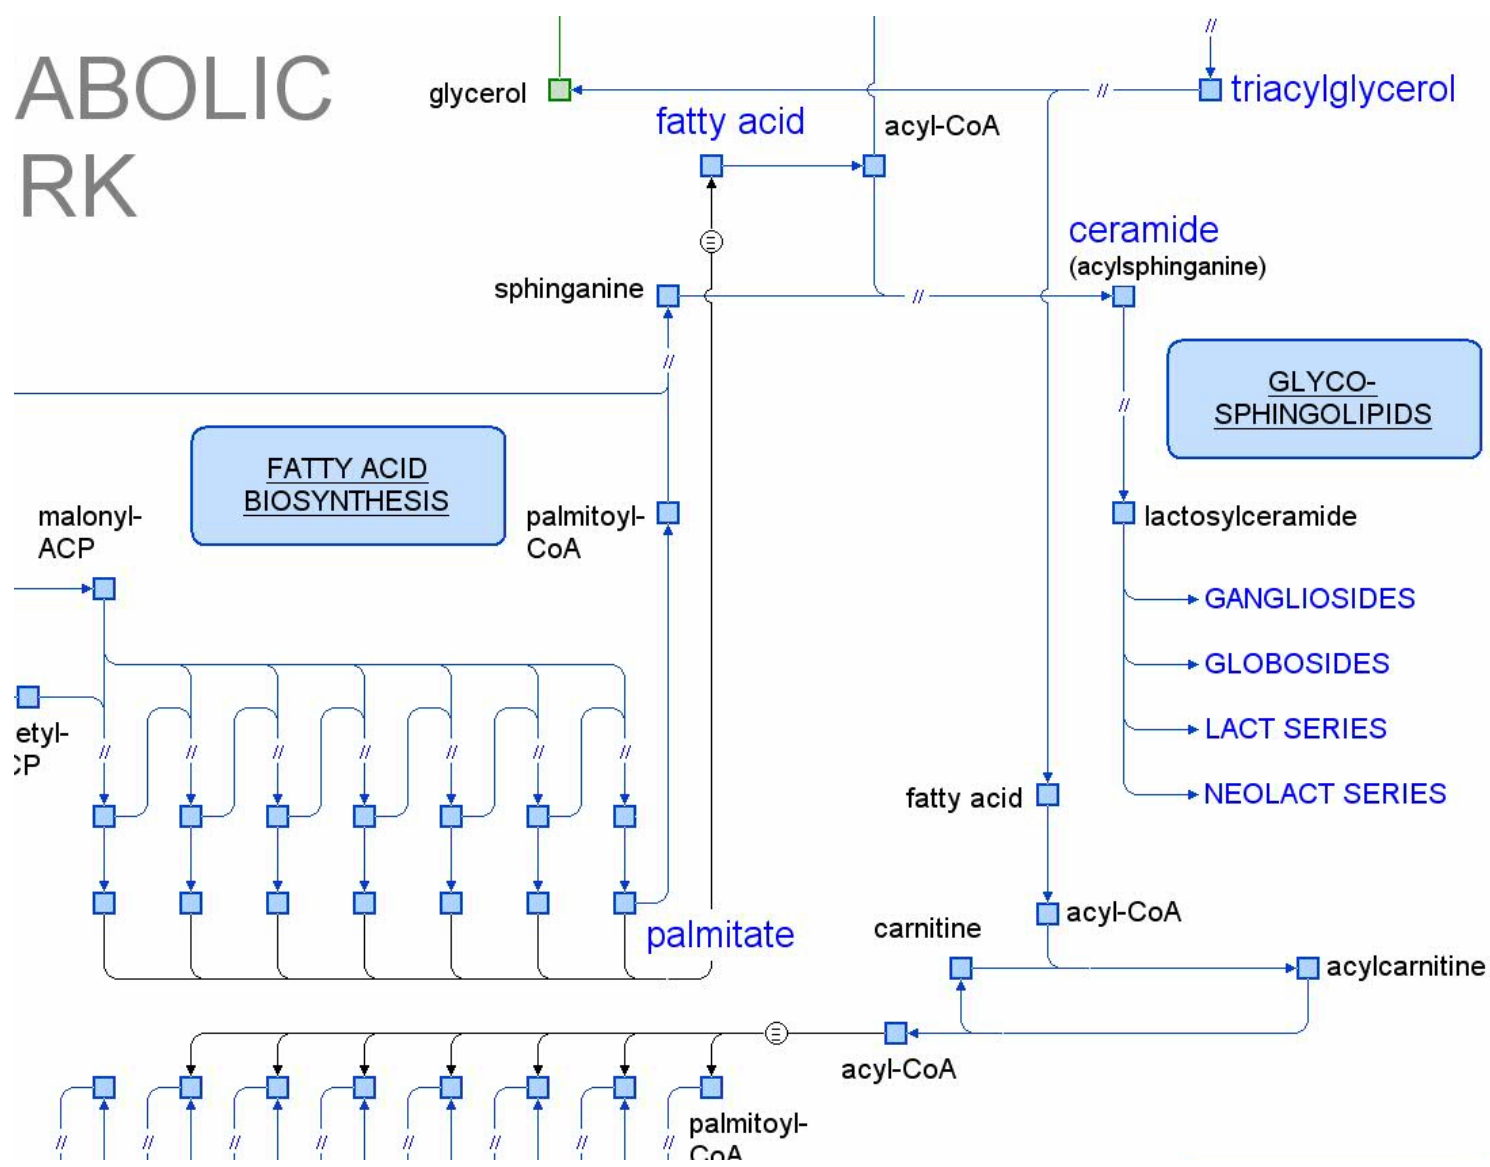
ABOLIC
RK

glycerol

fatty acid

acyl-CoA

triacylglycerol

ceramide
(acylsphinganine)

sphinganine

GLYCO-
SPHINGOLIPIDS

FATTY ACID
BIOSYNTHESIS

malonyl-
ACP

palmitoyl-
CoA

lactosylceramide

GANGLIOSIDES

GLOBOSIDES

LACT SERIES

NEOLACT SERIES

etyl-
:P

fatty acid

acyl-CoA

palmitate

carnitine

acylcarnitine

acyl-CoA

palmitoyl-
CoA